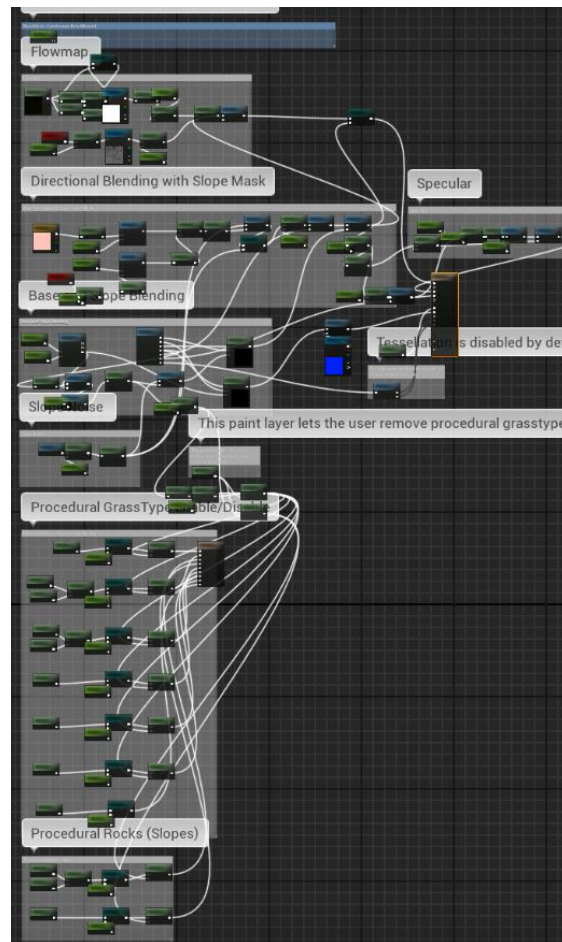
Flowmap

Directional Blending with Slope Mask

Specular

Base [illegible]ope Blending

Tesselat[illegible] is disabled by de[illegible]

Slop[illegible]oise

This paint layer lets the user remove procedural grasstype

Procedural GrassType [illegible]ble/Dis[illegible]

Procedural Rocks (Slopes)